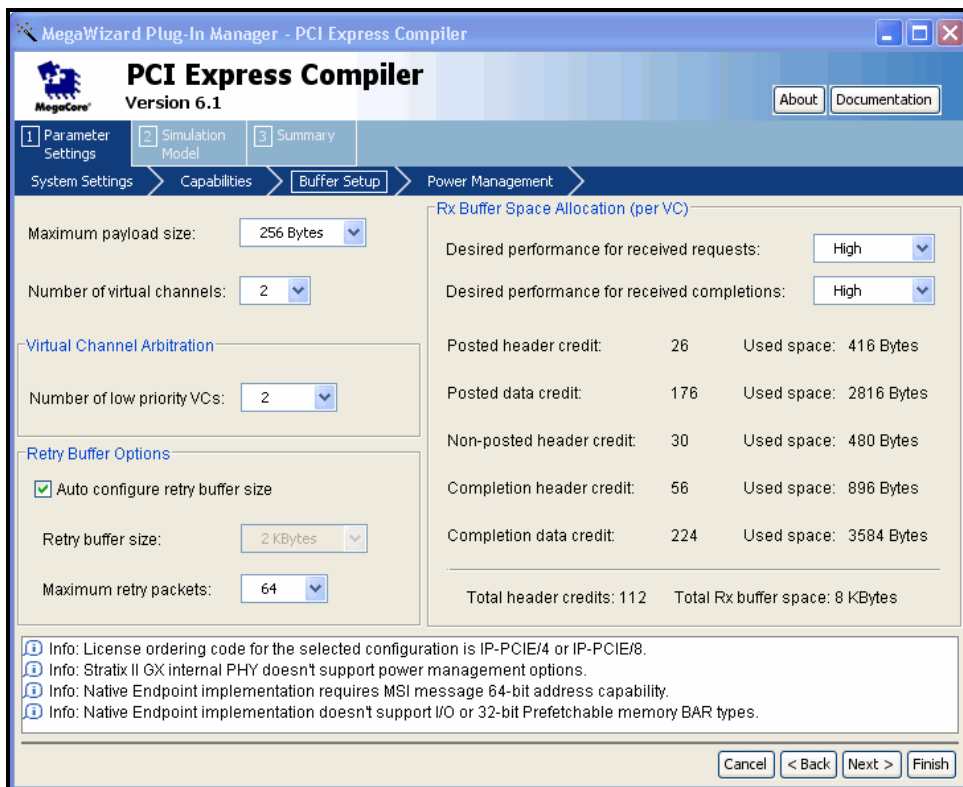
MegaWizard Plug-In Manager - PCI Express Compiler

MegaCore
PCI Express Compiler
Version 6.1

About
Documentation

1 Parameter Settings
2 Simulation Model
3 Summary

System Settings
Capabilities
Buffer Setup
Power Management

Maximum payload size: 256 Bytes

Number of virtual channels: 2

Virtual Channel Arbitration

Number of low priority VCs: 2

Retry Buffer Options

Auto configure retry buffer size

Retry buffer size: 2 KBytes

Maximum retry packets: 64

Rx Buffer Space Allocation (per VC)

Desired performance for received requests: High

Desired performance for received completions: High

| | | |
|---|---|---|
| Posted header credit: | 26 | Used space: 416 Bytes |
| Posted data credit: | 176 | Used space: 2816 Bytes |
| Non-posted header credit: | 30 | Used space: 480 Bytes |
| Completion header credit: | 56 | Used space: 896 Bytes |
| Completion data credit: | 224 | Used space: 3584 Bytes |

Total header credits: 112
Total Rx buffer space: 8 KBytes

Info: License ordering code for the selected configuration is IP-PCIE/4 or IP-PCIE/8.
Info: Stratix II GX internal PHY doesn't support power management options.
Info: Native Endpoint implementation requires MSI message 64-bit address capability.
Info: Native Endpoint implementation doesn't support I/O or 32-bit Prefetchable memory BAR types.

Cancel
< Back
Next >
Finish